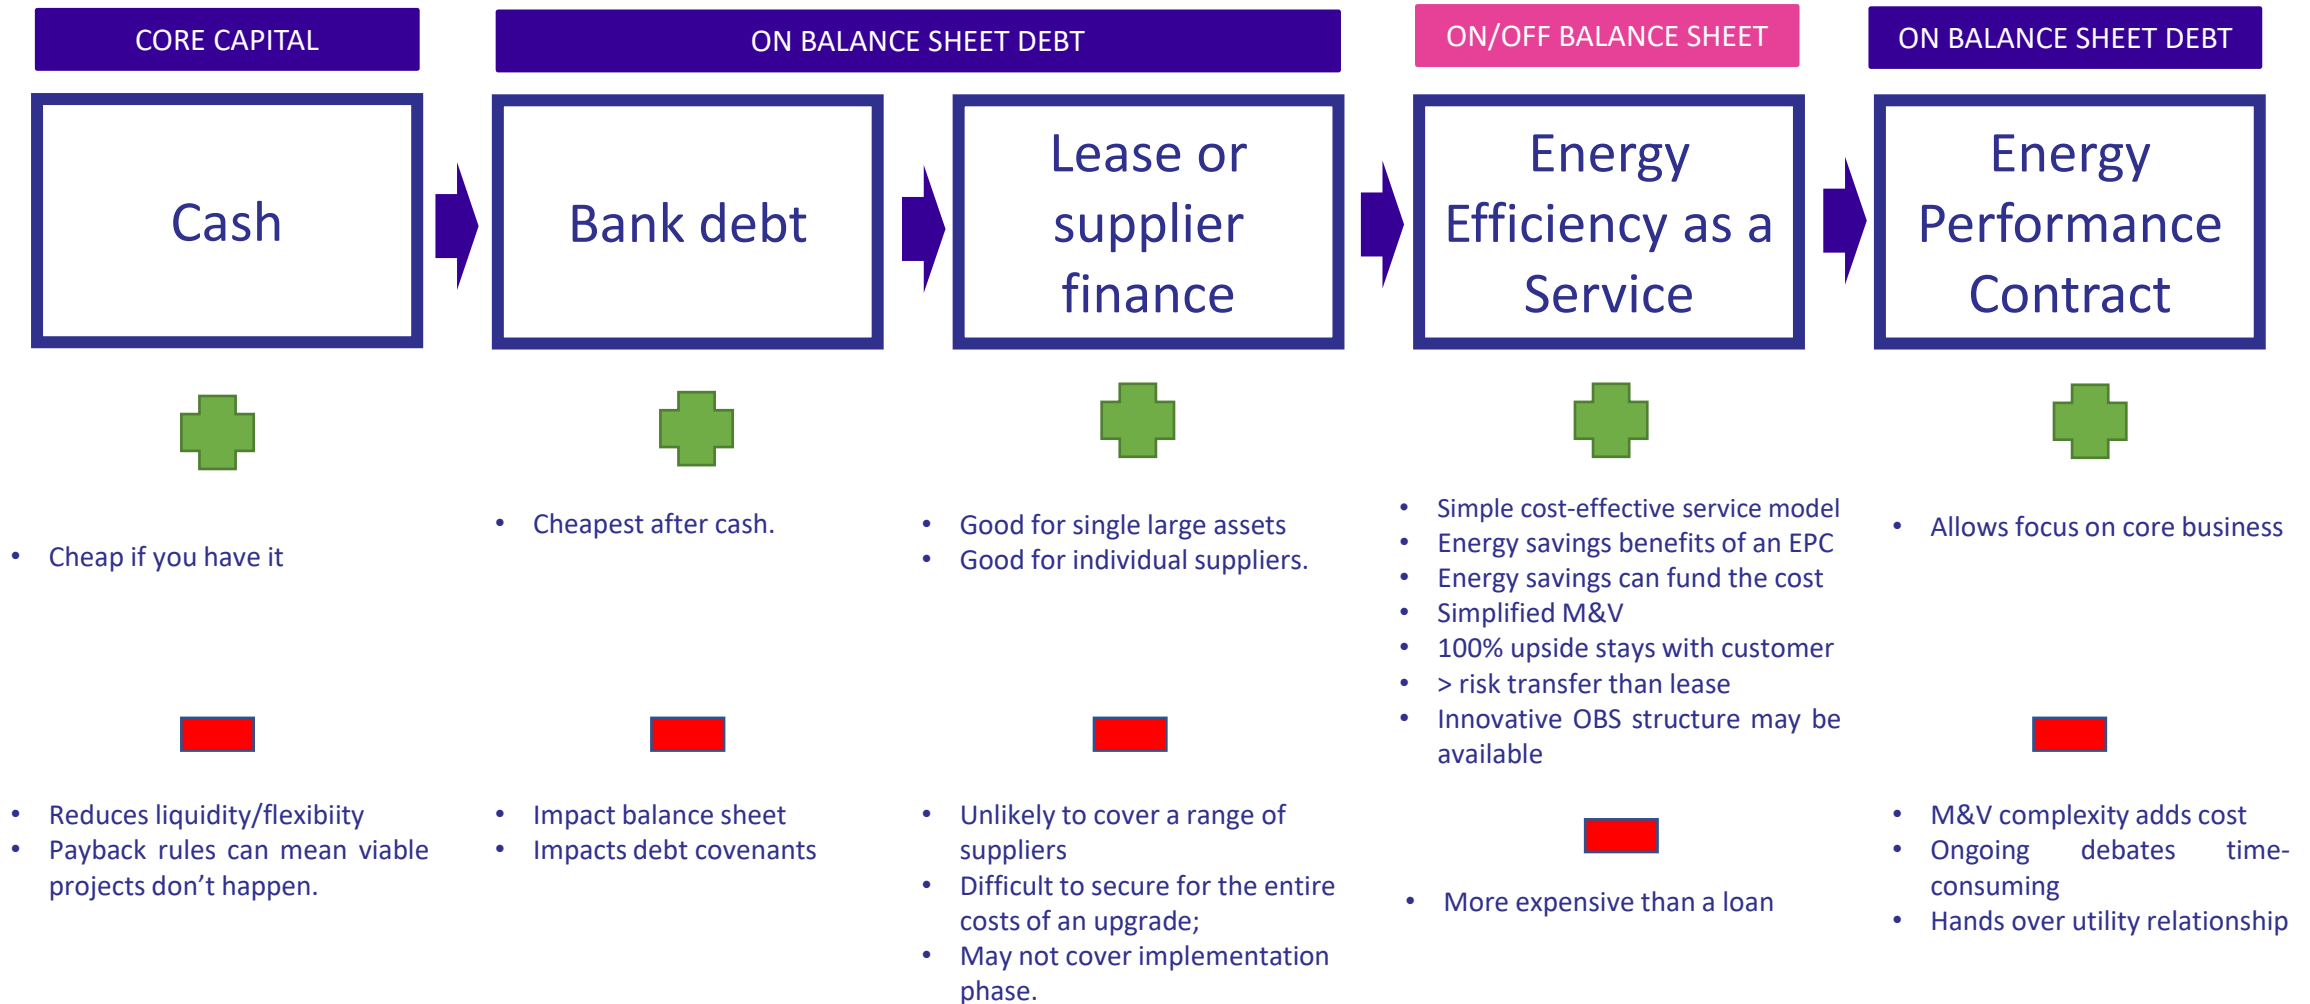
CORE CAPITAL

ON BALANCE SHEET DEBT

ON/OFF BALANCE SHEET

ON BALANCE SHEET DEBT

Cash

Bank debt

Lease or supplier finance

Energy Efficiency as a Service

Energy Performance Contract

• Cheap if you have it

• Reduces liquidity/flexibiity
• Payback rules can mean viable projects don't happen.

• Cheapest after cash.

• Impact balance sheet
• Impacts debt covenants

• Good for single large assets
• Good for individual suppliers.

• Unlikely to cover a range of suppliers
• Difficult to secure for the entire costs of an upgrade;
• May not cover implementation phase.

• Simple cost-effective service model
• Energy savings benefits of an EPC
• Energy savings can fund the cost
• Simplified M&V
• 100% upside stays with customer
• > risk transfer than lease
• Innovative OBS structure may be available

• More expensive than a loan

• Allows focus on core business

• M&V complexity adds cost
• Ongoing debates time-consuming
• Hands over utility relationship